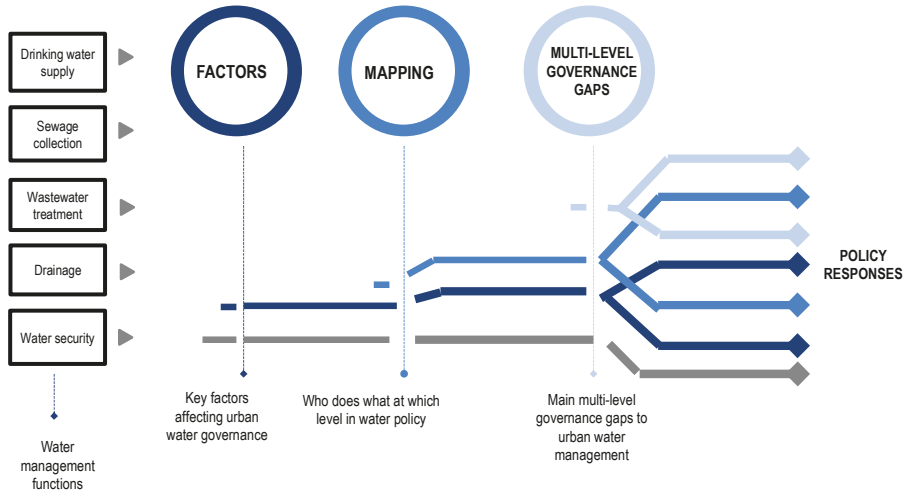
Drinking water supply

Sewage collection

Wastewater treatment

Drainage

Water security

Water management functions

FACTORS

MAPPING

MULTI-LEVEL GOVERNANCE GAPS

POLICY RESPONSES

Key factors affecting urban water governance

Who does what at which level in water policy

Main multi-level governance gaps to urban water management